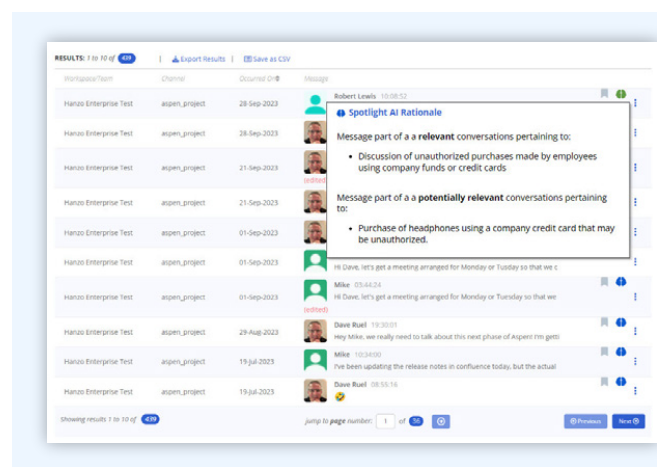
RESULTS: 1 to 10 of 439 | Export Results | Save as CSV

| Workspace/Team | Channel | Occurred On | Message |
|---|---|---|---|
| Hanzo Enterprise Test | aspen_project | 28-Sep-2023 | Robert Lewis 10:08:52 |
| Hanzo Enterprise Test | aspen_project | 28-Sep-2023 | |
| Hanzo Enterprise Test | aspen_project | 21-Sep-2023 | (edited) |
| Hanzo Enterprise Test | aspen_project | 21-Sep-2023 | |
| Hanzo Enterprise Test | aspen_project | 01-Sep-2023 | |
| Hanzo Enterprise Test | aspen_project | 01-Sep-2023 | Hi Dave, let's get a meeting arranged for Monday or Tuesday so that we c |
| Hanzo Enterprise Test | aspen_project | 01-Sep-2023 | Mike 03:44:24 Hi Dave, let's get a meeting arranged for Monday or Tuesday so that we (edited) |
| Hanzo Enterprise Test | aspen_project | 29-Aug-2023 | Dave Ruel 19:30:01 Hey Mike, we really need to talk about this next phase of Aspen! I'm getti |
| Hanzo Enterprise Test | aspen_project | 19-Jul-2023 | Mike 10:34:00 I've been updating the release notes in confluence today, but the actual |
| Hanzo Enterprise Test | aspen_project | 19-Jul-2023 | Dave Ruel 08:55:16 |

Spotlight AI Rationale

Message part of a a relevant conversations pertaining to:

• Discussion of unauthorized purchases made by employees using company funds or credit cards

Message part of a a potentially relevant conversations pertaining to:

• Purchase of headphones using a company credit card that may be unauthorized.

Showing results 1 to 10 of 439

Jump to page number: 1 of 44

Previous Next